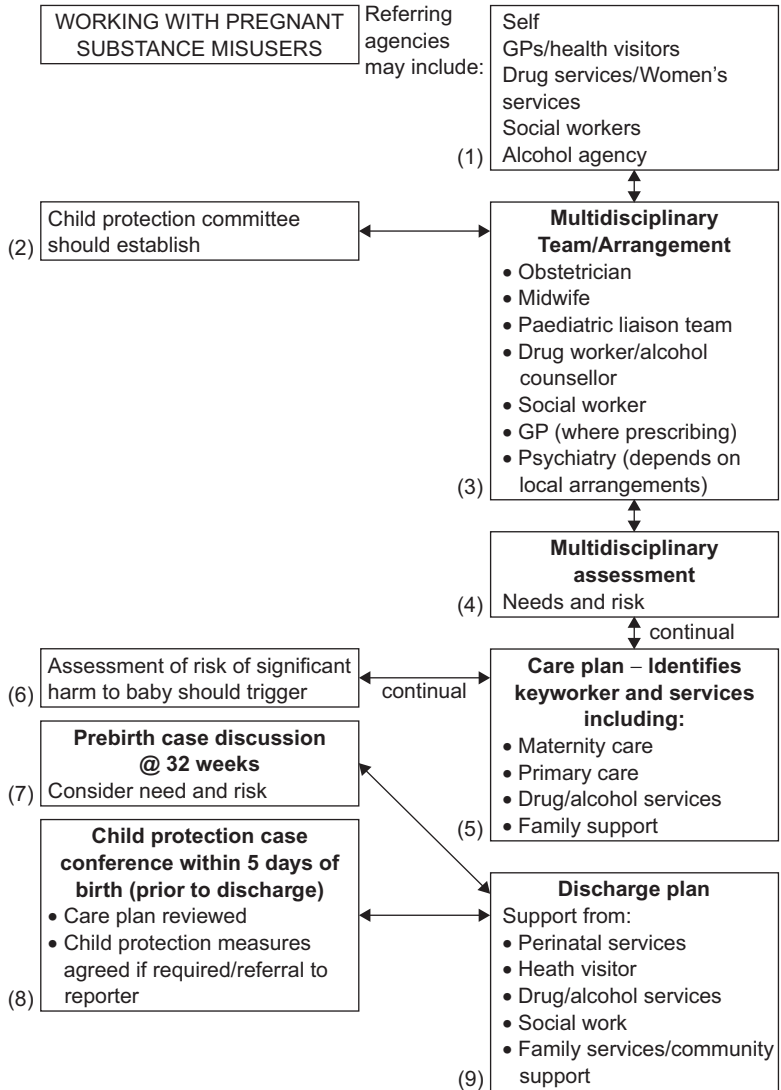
WORKING WITH PREGNANT SUBSTANCE MISUSERS

Referring agencies may include:

Self
GPs/health visitors
Drug services/Women's services
Social workers
Alcohol agency
(1)

(2) Child protection committee should establish

**Multidisciplinary Team/Arrangement**
• Obstetrician
• Midwife
• Paediatric liaison team
• Drug worker/alcohol counsellor
• Social worker
• GP (where prescribing)
• Psychiatry (depends on local arrangements)
(3)

**Multidisciplinary assessment**
(4) Needs and risk

continual

(6) Assessment of risk of significant harm to baby should trigger

continual

**Care plan – Identifies keyworker and services including:**
• Maternity care
• Primary care
• Drug/alcohol services
(5) • Family support

**Prebirth case discussion @ 32 weeks**
(7) Consider need and risk

**Child protection case conference within 5 days of birth (prior to discharge)**
• Care plan reviewed
• Child protection measures agreed if required/referral to reporter
(8)

**Discharge plan**
Support from:
• Perinatal services
• Heath visitor
• Drug/alcohol services
• Social work
• Family services/community support
(9)